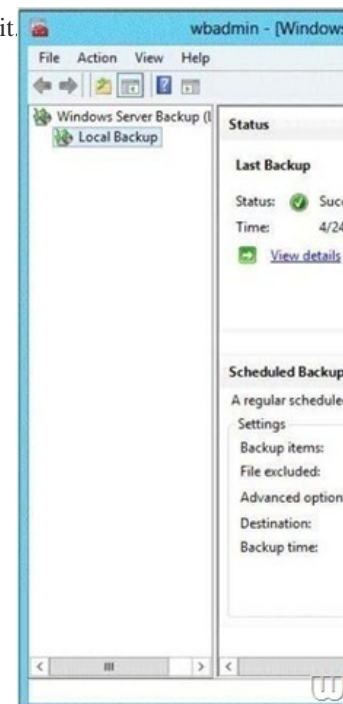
it.

wbadmin - [Windows

File Action View Help

Windows Server Backup (l

Local Backup

Status

Last Backup

Status: Succ

Time: 4/24

View details

Scheduled Backup

A regular schedule

Settings

Backup items:

File excluded:

Advanced option

Destination:

Backup time:

III